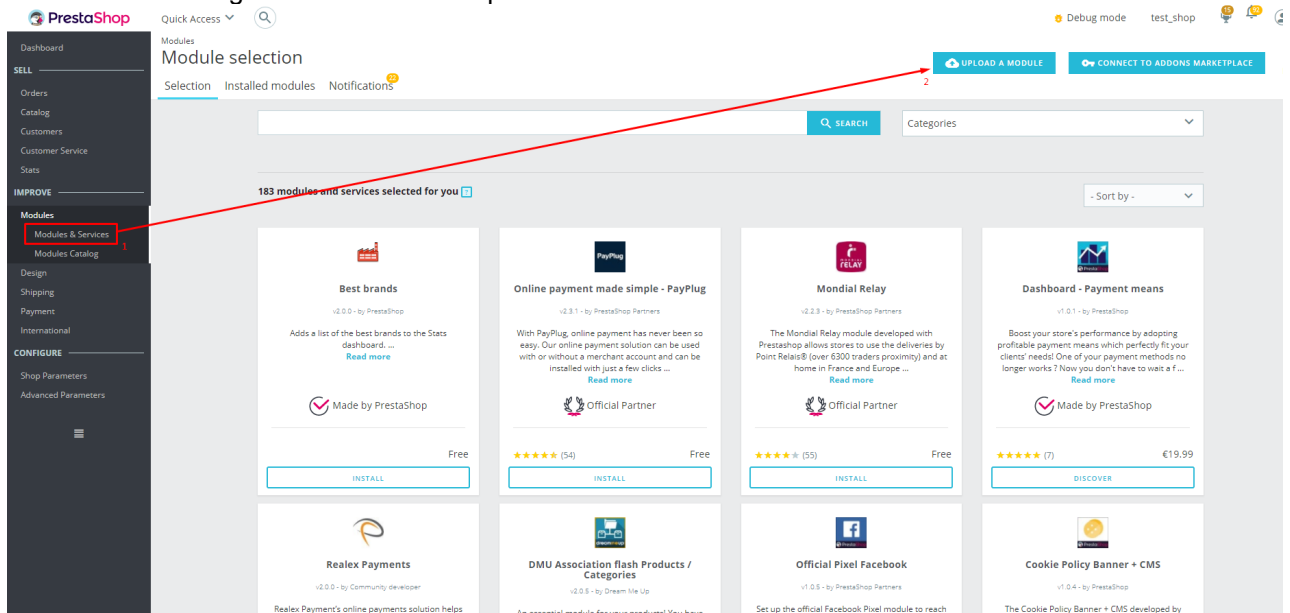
PrestaShop Quick Access

Debug mode test_shop 15 10

Dashboard
SELL
Orders
Catalog
Customers
Customer Service
Stats
IMPROVE
Modules
Modules & Services
1
Modules Catalog
Design
Shipping
Payment
International
CONFIGURE
Shop Parameters
Advanced Parameters

Modules
Module selection

UPLOAD A MODULE
2
CONNECT TO ADDONS MARKETPLACE

Selection Installed modules Notifications 22

SEARCH
Categories

183 modules and services selected for you ?
- Sort by -

Best brands
v2.0.0 - by PrestaShop
Adds a list of the best brands to the Stats dashboard. ...
Read more
Made by PrestaShop
Free
INSTALL

PayPlug
Online payment made simple - PayPlug
v2.3.1 - by PrestaShop Partners
With PayPlug, online payment has never been so easy. Our online payment solution can be used with or without a merchant account and can be installed with just a few clicks ...
Read more
Official Partner
★★★★★ (54)
Free
INSTALL

MONDIAL RELAY
Mondial Relay
v2.2.3 - by PrestaShop Partners
The Mondial Relay module developed with Prestashop allows stores to use the deliveries by Point Relais® (over 6300 traders proximity) and at home in France and Europe ...
Read more
Official Partner
★★★★★ (55)
Free
INSTALL

Dashboard - Payment means
v1.0.1 - by PrestaShop
Boost your store's performance by adopting profitable payment means which perfectly fit your clients' needs! One of your payment methods no longer works ? Now you don't have to wait a f ...
Read more
Made by PrestaShop
★★★★★ (7)
€19.99
DISCOVER

Realex Payments
v2.0.0 - by Community developer
Realex Payment's online payments solution helps

DMU Association flash Products / Categories
v2.0.5 - by Dream Me Up

Official Pixel Facebook
v1.0.5 - by PrestaShop Partners
Set up the official Facebook Pixel module to reach

Cookie Policy Banner + CMS
v1.0.4 - by PrestaShop
The Cookie Policy Banner + CMS developed by